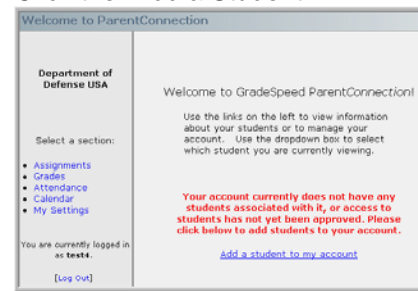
Welcome to ParentConnection

Department of Defense USA

Select a section:

- Assignments
- Grades
- Attendance
- Calendar
- My Settings

You are currently logged in as **test4**.

[Log Out]

Welcome to GradeSpeed Parent*Connection*!

Use the links on the left to view information about your students or to manage your account. Use the dropdown box to select which student you are currently viewing.

**Your account currently does not have any students associated with it, or access to students has not yet been approved. Please click below to add students to your account.**

Add a student to my account